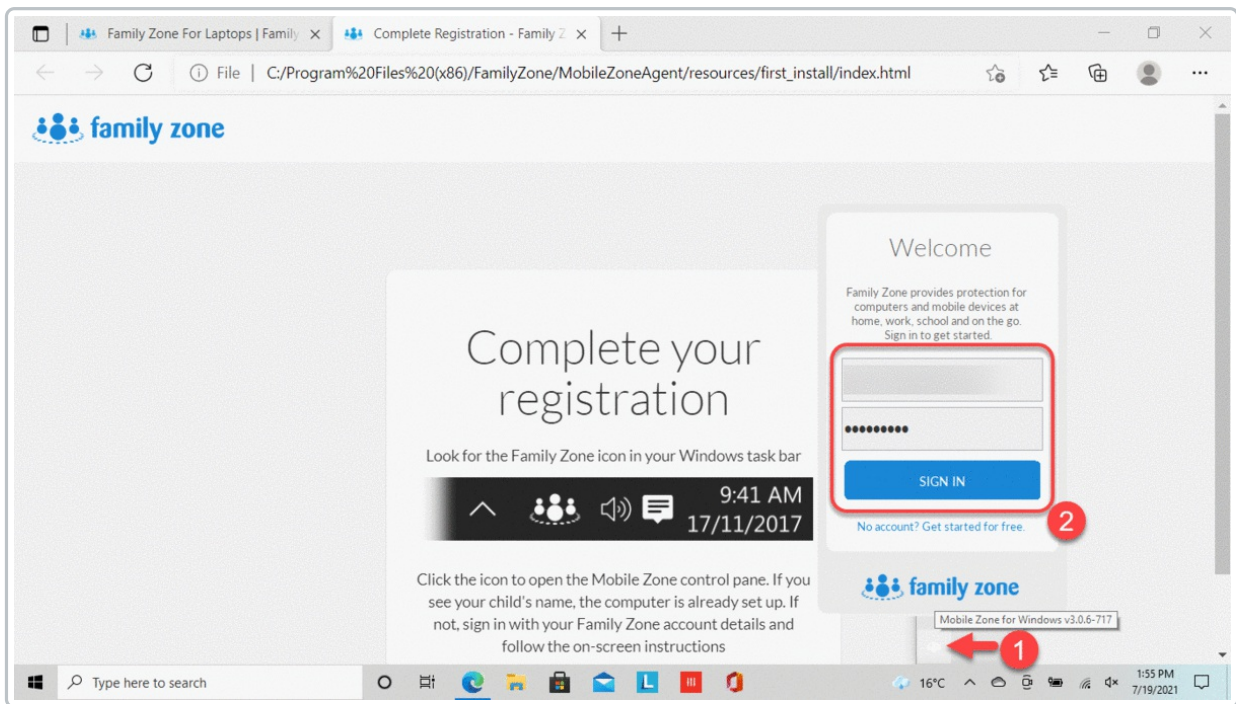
Family Zone For Laptops | Family ×
Complete Registration - Family Z ×
+

File | C:/Program%20Files%20(x86)/FamilyZone/MobileZoneAgent/resources/first_install/index.html

family zone

Complete your registration

Look for the Family Zone icon in your Windows task bar

9:41 AM
17/11/2017

Click the icon to open the Mobile Zone control pane. If you see your child's name, the computer is already set up. If not, sign in with your Family Zone account details and follow the on-screen instructions

Welcome

Family Zone provides protection for computers and mobile devices at home, work, school and on the go. Sign in to get started.

•••••••••

SIGN IN

No account? Get started for free.

2

family zone

Mobile Zone for Windows v3.0.6-717

1

Type here to search

16°C

1:55 PM
7/19/2021